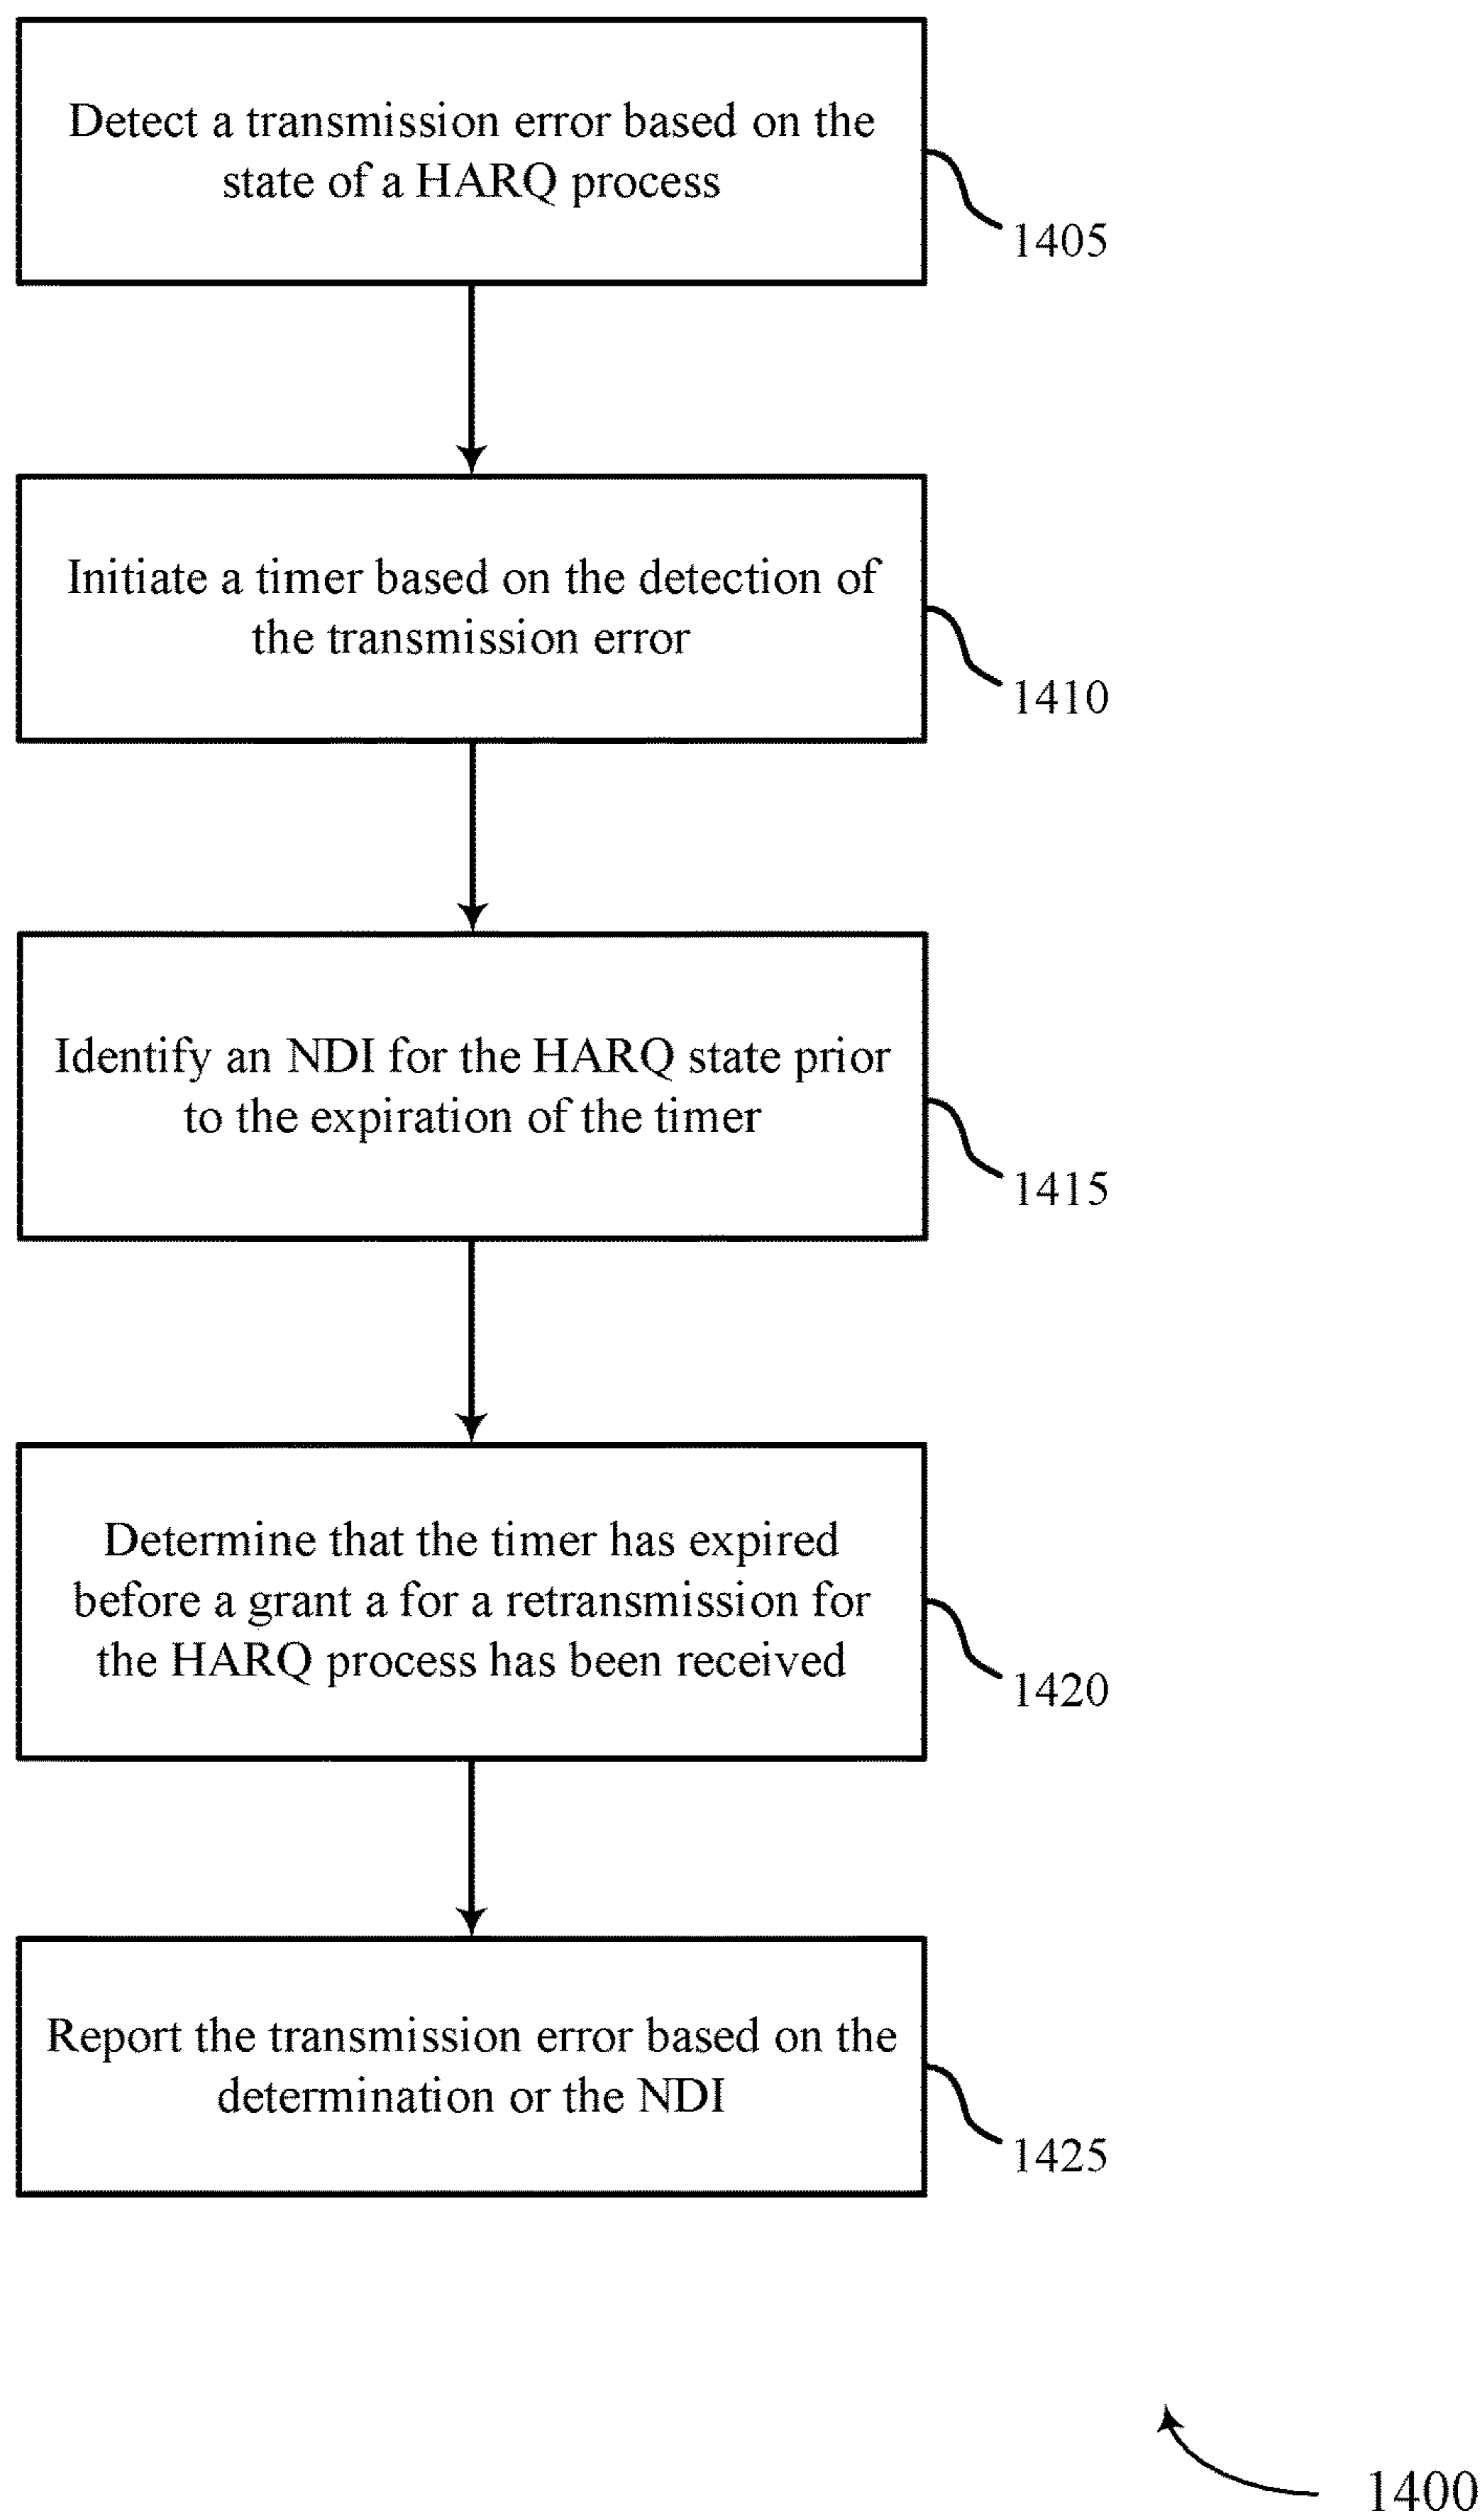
Detect a transmission error based on the state of a HARQ process

1405

Initiate a timer based on the detection of the transmission error

1410

Identify an NDI for the HARQ state prior to the expiration of the timer

1415

Determine that the timer has expired before a grant a for a retransmission for the HARQ process has been received

1420

Report the transmission error based on the determination or the NDI

1425

1400